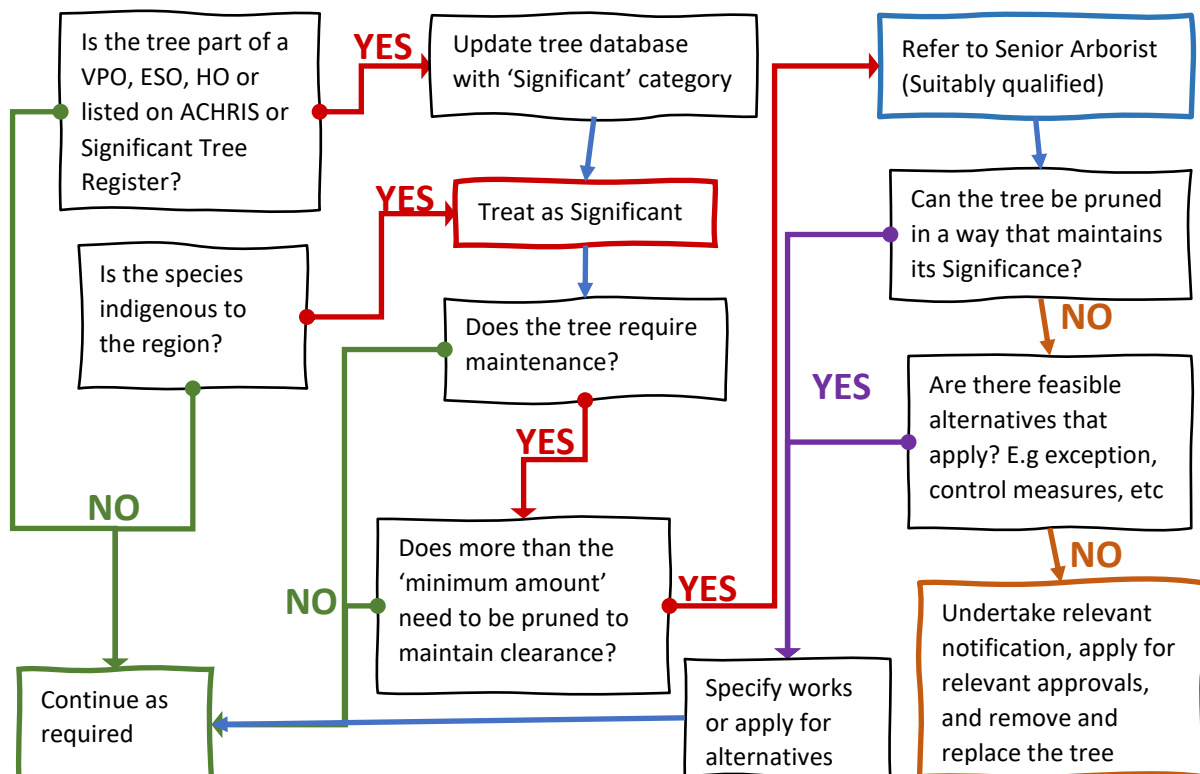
Is the tree part of a VPO, ESO, HO or listed on ACHRIS or Significant Tree Register?

YES

Update tree database with 'Significant' category

Refer to Senior Arborist (Suitably qualified)

YES

Treat as Significant

Can the tree be pruned in a way that maintains its Significance?

Is the species indigenous to the region?

Does the tree require maintenance?

NO

YES

Are there feasible alternatives that apply? E.g exception, control measures, etc

YES

NO

NO

Does more than the 'minimum amount' need to be pruned to maintain clearance?

NO

YES

Undertake relevant notification, apply for relevant approvals, and remove and replace the tree

Continue as required

Specify works or apply for alternatives